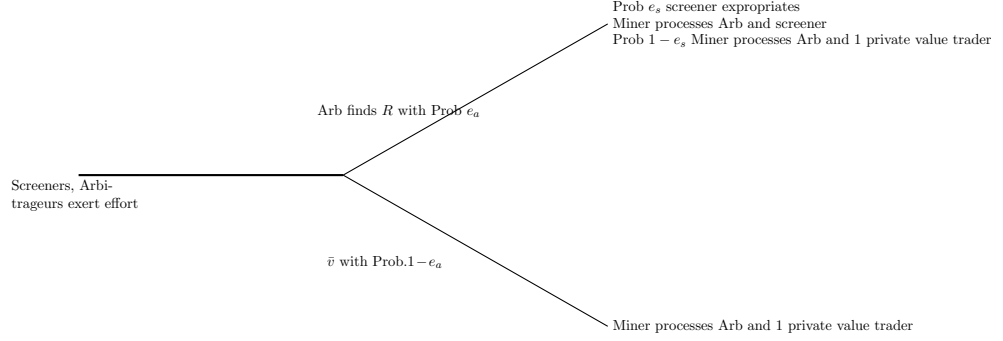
Prob $e_s$ screener expropriates
Miner processes Arb and screener
Prob $1 - e_s$ Miner processes Arb and 1 private value trader

Arb finds $R$ with Prob $e_a$

Screeners, Arbitrageurs exert effort

$\bar{v}$ with Prob.$1 - e_a$

Miner processes Arb and 1 private value trader